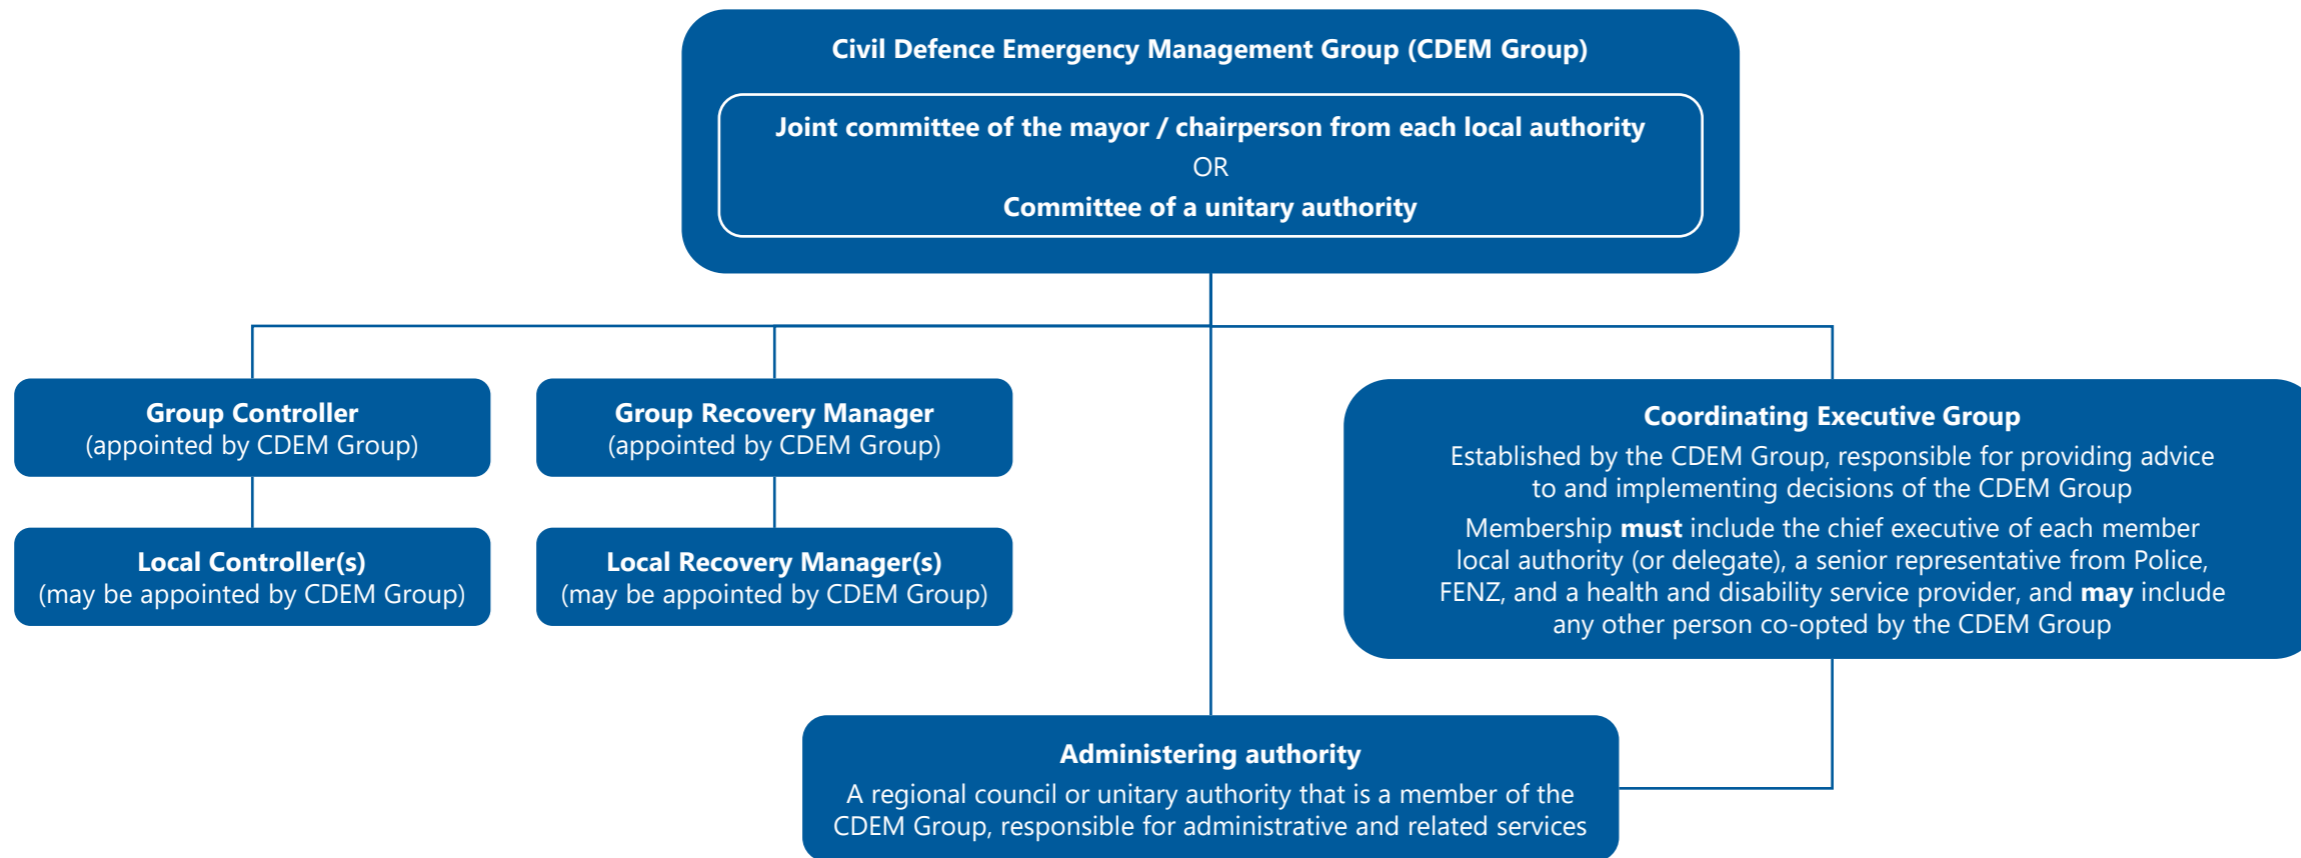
Civil Defence Emergency Management Group (CDEM Group)

Joint committee of the mayor / chairperson from each local authority
OR
Committee of a unitary authority

Group Controller
(appointed by CDEM Group)

Local Controller(s)
(may be appointed by CDEM Group)

Group Recovery Manager
(appointed by CDEM Group)

Local Recovery Manager(s)
(may be appointed by CDEM Group)

Coordinating Executive Group
Established by the CDEM Group, responsible for providing advice to and implementing decisions of the CDEM Group

Membership **must** include the chief executive of each member local authority (or delegate), a senior representative from Police, FENZ, and a health and disability service provider, and **may** include any other person co-opted by the CDEM Group

Administering authority
A regional council or unitary authority that is a member of the CDEM Group, responsible for administrative and related services